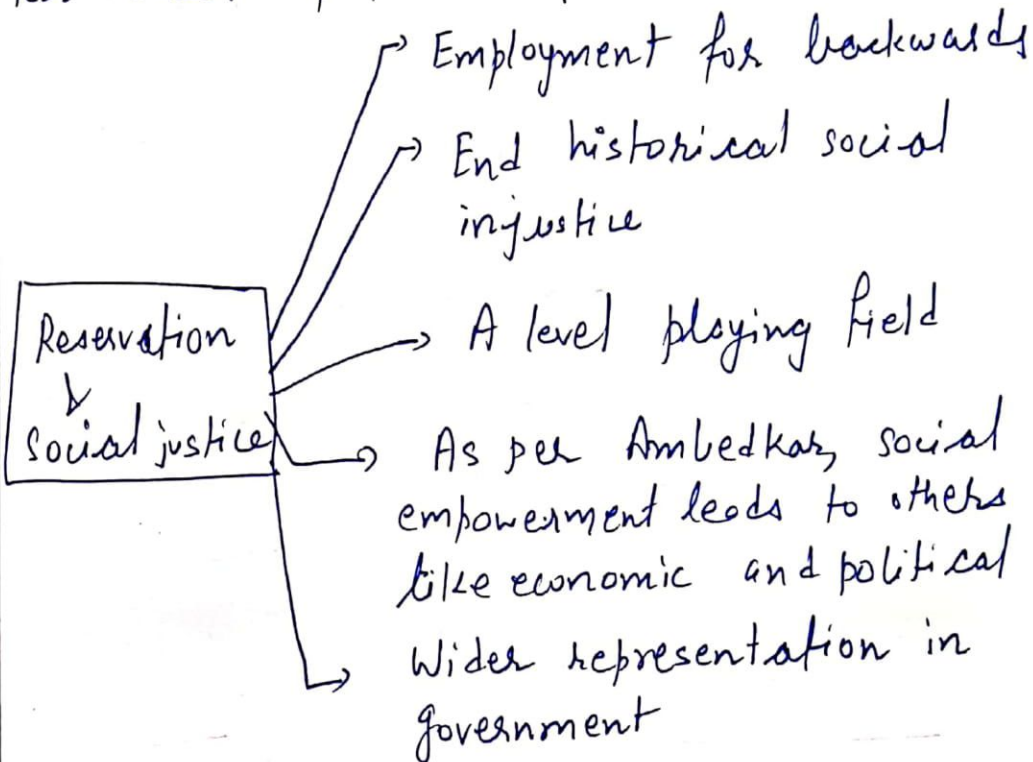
Reservation & social justice

Employment for backwards

End historical social injustice

A level playing field

As per Ambedkar, social empowerment leads to others like economic and political

Wider representation in government